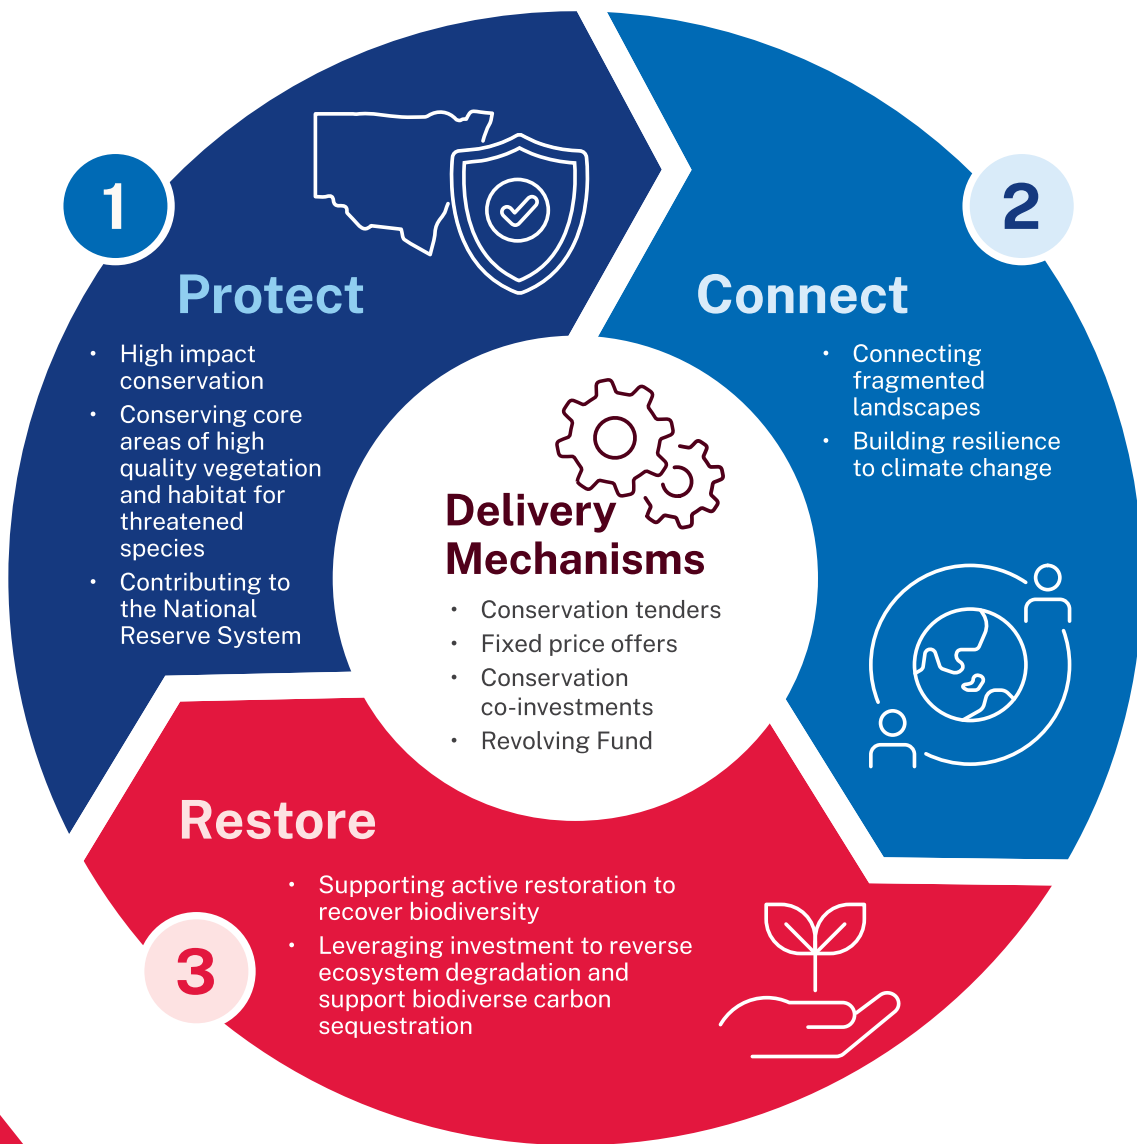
1

Protect

• High impact conservation
• Conserving core areas of high quality vegetation and habitat for threatened species
• Contributing to the National Reserve System

2

Connect

• Connecting fragmented landscapes
• Building resilience to climate change

Delivery Mechanisms

• Conservation tenders
• Fixed price offers
• Conservation co-investments
• Revolving Fund

Restore

• Supporting active restoration to recover biodiversity
• Leveraging investment to reverse ecosystem degradation and support biodiverse carbon sequestration

3